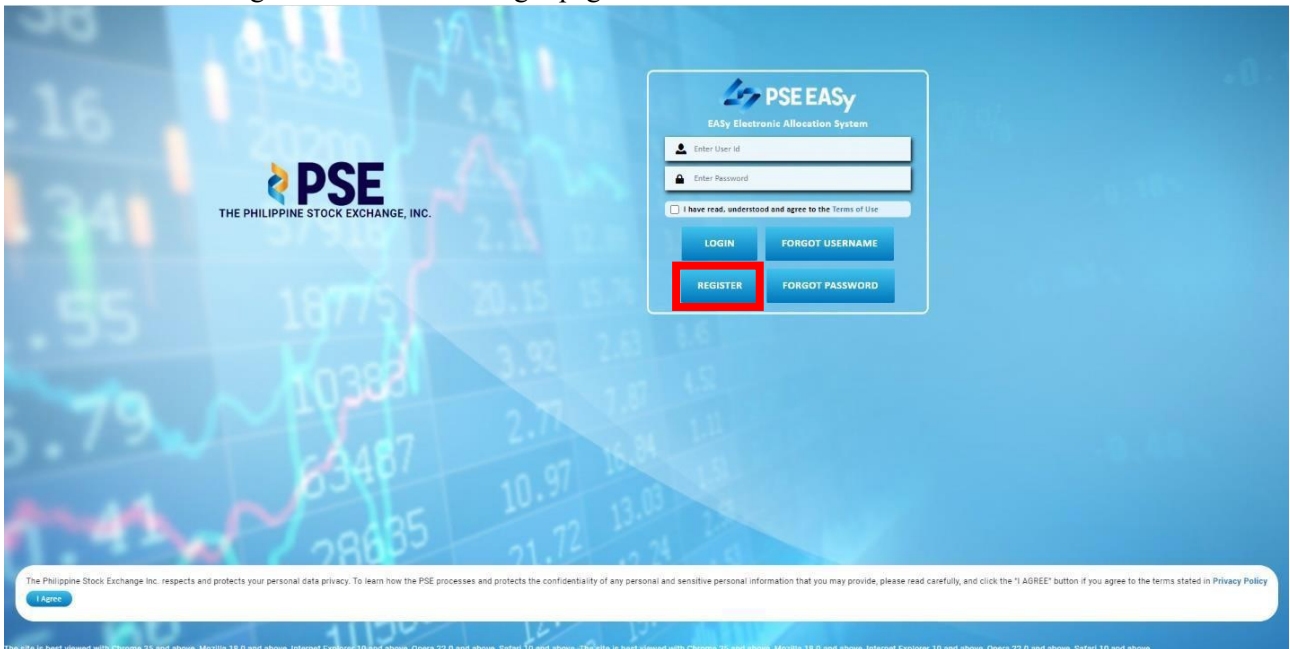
PSE
THE PHILIPPINE STOCK EXCHANGE, INC.

PSE EASy
EASy Electronic Allocation System

Enter User Id
Enter Password
I have read, understood and agree to the Terms of Use

LOGIN
FORGOT USERNAME
REGISTER
FORGOT PASSWORD

The Philippine Stock Exchange Inc. respects and protects your personal data privacy. To learn how the PSE processes and protects the confidentiality of any personal and sensitive personal information that you may provide, please read carefully, and click the "I AGREE" button if you agree to the terms stated in Privacy Policy
I Agree

The site is best viewed with Chrome 25 and above, Mozilla 18.0 and above, Internet Explorer 10 and above, Opera 22.0 and above, Safari 10 and above. The site is best viewed with Chrome 25 and above, Mozilla 18.0 and above, Internet Explorer 10 and above, Opera 22.0 and above, Safari 10 and above.